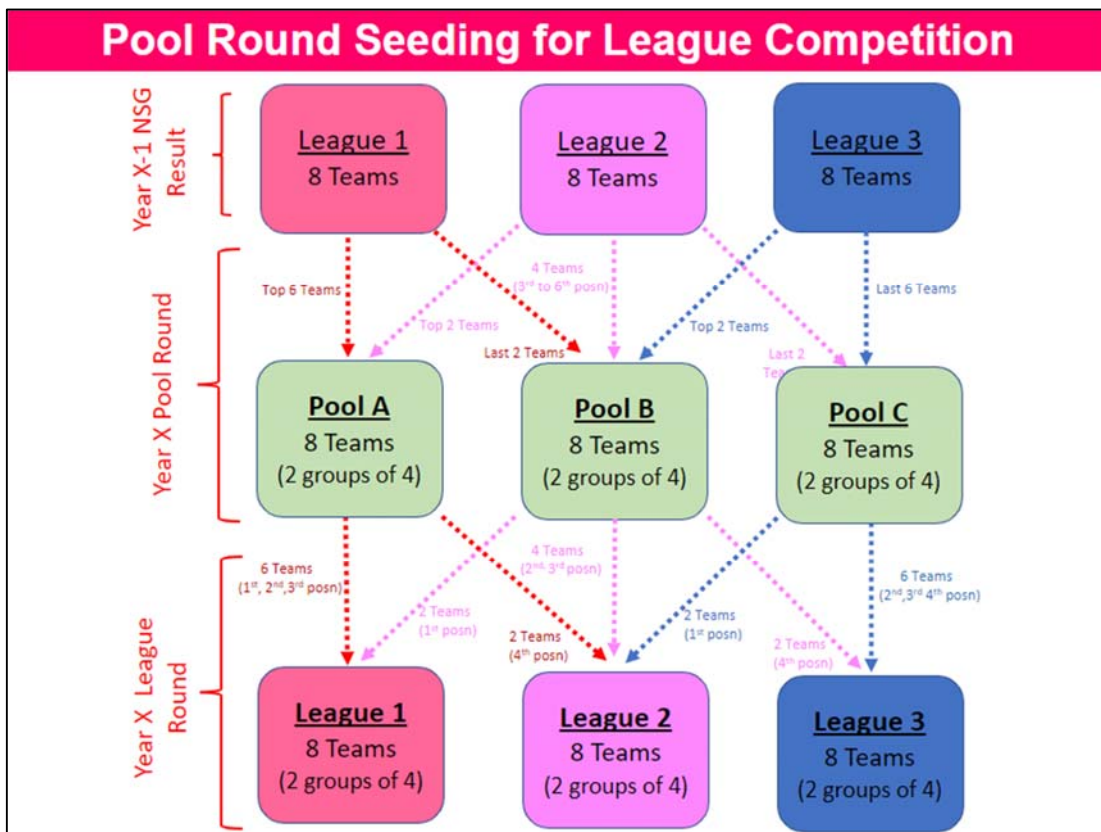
Pool Round Seeding for League Competition

Year X-1 NSG Result

League 1
8 Teams

League 2
8 Teams

League 3
8 Teams

Year X Pool Round

Top 6 Teams

4 Teams
(3$^{rd}$ to 6$^{th}$ posn)

Top 2 Teams

Last 2 Teams

Top 2 Teams

Last 6 Teams

Last 2 Te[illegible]

Pool A
8 Teams
(2 groups of 4)

Pool B
8 Teams
(2 groups of 4)

Pool C
8 Teams
(2 groups of 4)

Year X League Round

6 Teams
(1$^{st}$, 2$^{nd}$, 3$^{rd}$ posn)

2 Teams
(1$^{st}$ posn)

4 Teams
(2$^{nd}$, 3$^{rd}$ posn)

2 Teams
(4$^{th}$ posn)

2 Teams
(1$^{st}$ posn)

2 Teams
(4$^{th}$ posn)

6 Teams
(2$^{nd}$, 3$^{rd}$ 4$^{th}$ posn)

League 1
8 Teams
(2 groups of 4)

League 2
8 Teams
(2 groups of 4)

League 3
8 Teams
(2 groups of 4)